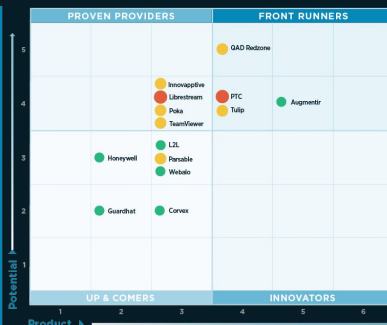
PROVEN PROVIDERS
FRONT RUNNERS

5
4
3
2
1

QAD Redzone
Innovapptive
Librestream
Poka
TeamViewer
PTC
Tulip
Augmentir
L2L
Honeywell
Parsable
Webalo
Guardhat
Corvex

Potential

UP & COMERS
INNOVATORS

1
2
3
4
5
6

Product